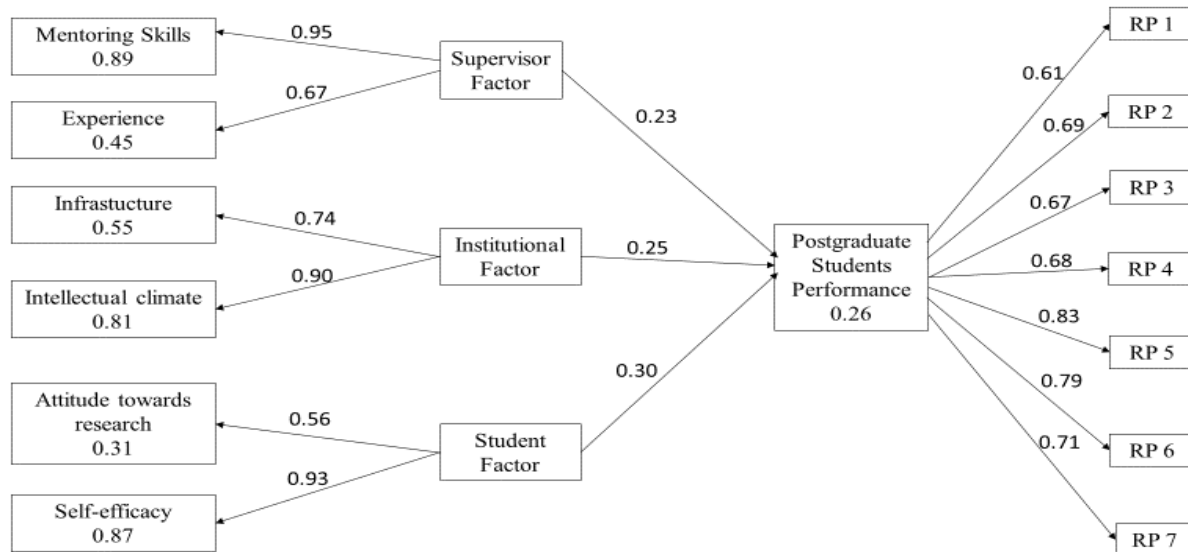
Mentoring Skills
0.89

0.95

Supervisor
Factor

Experience
0.45

0.67

0.23

Infrastucture
0.55

0.74

Institutional
Factor

0.25

Intellectual climate
0.81

0.90

Postgraduate
Students
Performance
0.26

0.30

Attitude towards
research
0.31

0.56

Student
Factor

0.93

Self-efficacy
0.87

0.61

RP 1

0.69

RP 2

0.67

RP 3

0.68

RP 4

0.83

RP 5

0.79

RP 6

0.71

RP 7